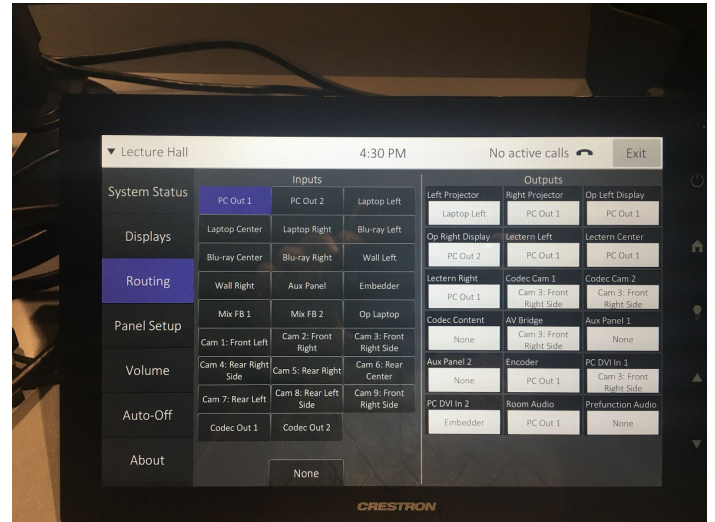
▼ Lecture Hall

4:30 PM

No active calls

Exit

System Status

Displays

Routing

Panel Setup

Volume

Auto-Off

About

Inputs

| | | |
|---|---|---|
| PC Out 1 | PC Out 2 | Laptop Left |
| Laptop Center | Laptop Right | Blu-ray Left |
| Blu-ray Center | Blu-ray Right | Wall Left |
| Wall Right | Aux Panel | Embedder |
| Mix FB 1 | Mix FB 2 | Op Laptop |
| Cam 1: Front Left | Cam 2: Front Right | Cam 3: Front Right Side |
| Cam 4: Rear Right Side | Cam 5: Rear Right | Cam 6: Rear Center |
| Cam 7: Rear Left | Cam 8: Rear Left Side | Cam 9: Front Right Side |
| Codec Out 1 | Codec Out 2 | |

None

Outputs

| | | |
|---|---|---|
| Left Projector: Laptop Left | Right Projector: PC Out 1 | Op Left Display: PC Out 1 |
| Op Right Display: PC Out 2 | Lectern Left: PC Out 1 | Lectern Center: PC Out 1 |
| Lectern Right: PC Out 1 | Codec Cam 1: Cam 3: Front Right Side | Codec Cam 2: Cam 3: Front Right Side |
| Codec Content: None | AV Bridge: Cam 3: Front Right Side | Aux Panel 1: None |
| Aux Panel 2: None | Encoder: PC Out 1 | PC DVI In 1: Cam 3: Front Right Side |
| PC DVI In 2: Embedder | Room Audio: PC Out 1 | Prefunction Audio: None |

CRESTRON